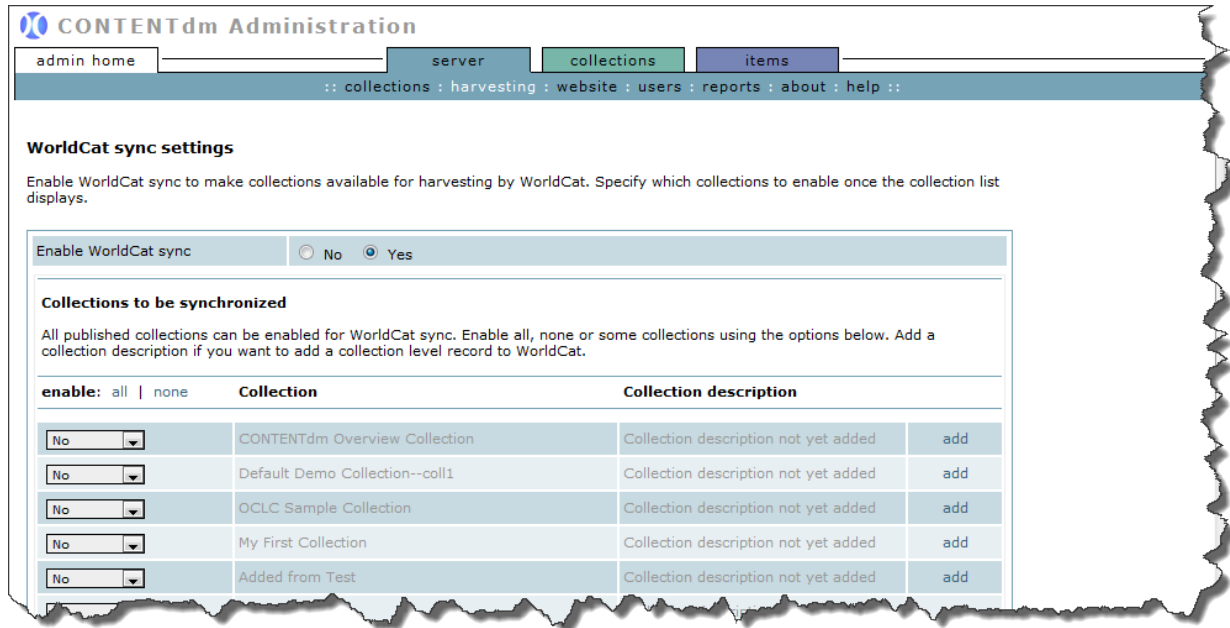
CONTENTdm Administration

admin home

server

collections

items

:: collections : harvesting : website : users : reports : about : help ::

WorldCat sync settings

Enable WorldCat sync to make collections available for harvesting by WorldCat. Specify which collections to enable once the collection list displays.

Enable WorldCat sync ○ No ● Yes

Collections to be synchronized

All published collections can be enabled for WorldCat sync. Enable all, none or some collections using the options below. Add a collection description if you want to add a collection level record to WorldCat.

| enable: all \| none | Collection | Collection description | |
|---|---|---|---|
| No | CONTENTdm Overview Collection | Collection description not yet added | add |
| No | Default Demo Collection--coll1 | Collection description not yet added | add |
| No | OCLC Sample Collection | Collection description not yet added | add |
| No | My First Collection | Collection description not yet added | add |
| No | Added from Test | Collection description not yet added | add |
| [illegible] | | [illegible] | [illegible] |